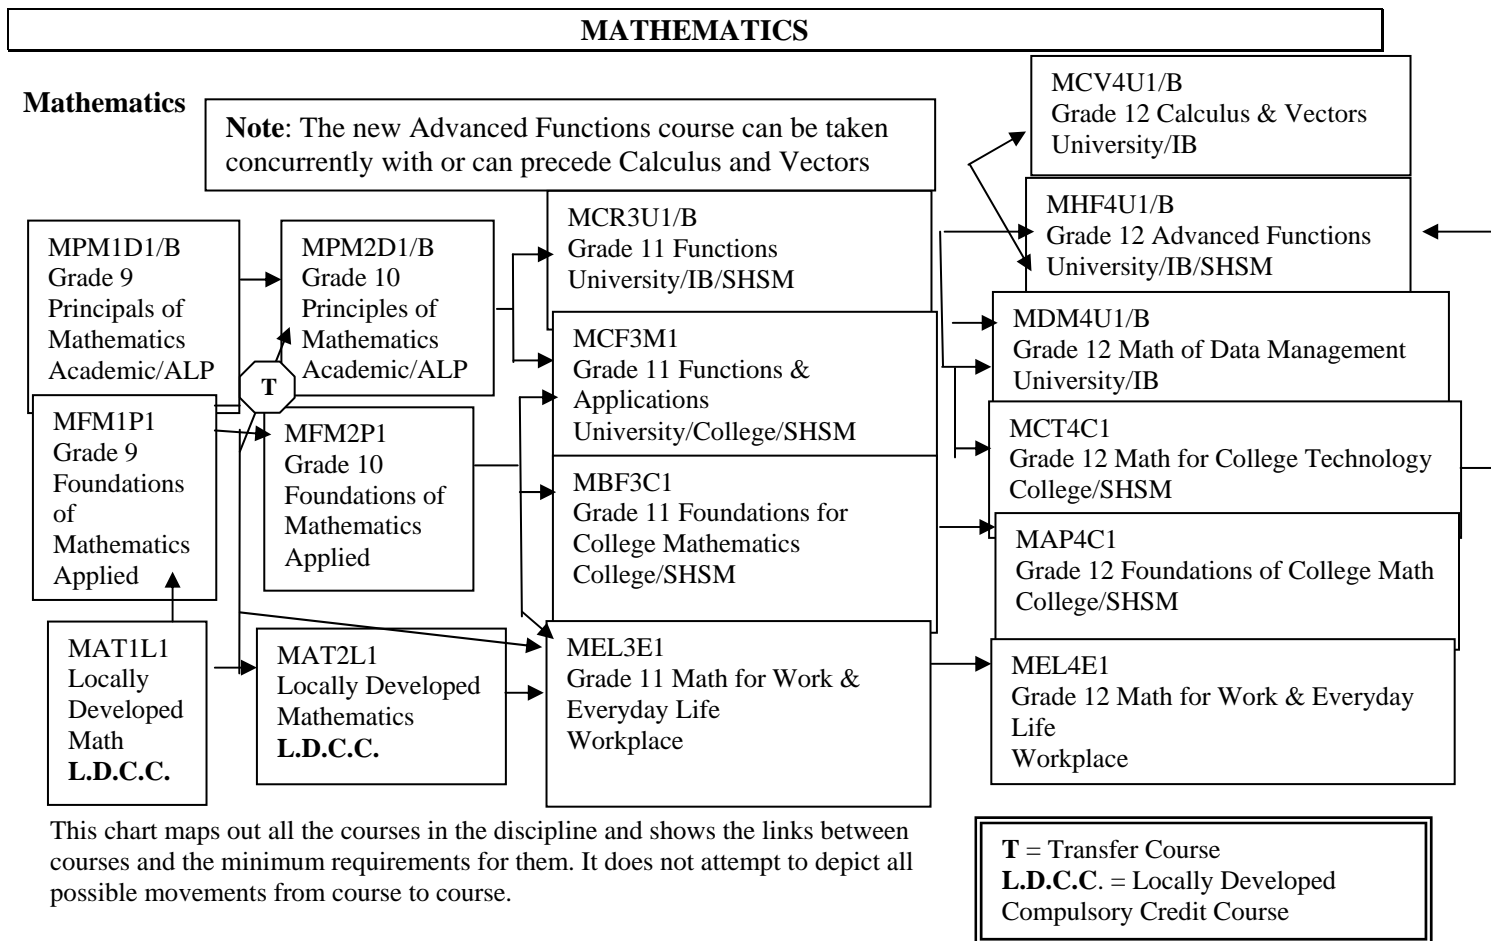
MATHEMATICS

Mathematics

Note: The new Advanced Functions course can be taken concurrently with or can precede Calculus and Vectors

MCV4U1/B
Grade 12 Calculus & Vectors
University/IB

MHF4U1/B
Grade 12 Advanced Functions
University/IB/SHSM

MPM1D1/B
Grade 9
Principals of Mathematics
Academic/ALP

MPM2D1/B
Grade 10
Principles of Mathematics
Academic/ALP

MCR3U1/B
Grade 11 Functions
University/IB/SHSM

MCF3M1
Grade 11 Functions & Applications
University/College/SHSM

MDM4U1/B
Grade 12 Math of Data Management
University/IB

T

MFM1P1
Grade 9
Foundations of Mathematics
Applied

MFM2P1
Grade 10
Foundations of Mathematics
Applied

MCT4C1
Grade 12 Math for College Technology
College/SHSM

MBF3C1
Grade 11 Foundations for College Mathematics
College/SHSM

MAP4C1
Grade 12 Foundations of College Math
College/SHSM

MAT1L1
Locally Developed Math
L.D.C.C.

MAT2L1
Locally Developed Mathematics
L.D.C.C.

MEL3E1
Grade 11 Math for Work & Everyday Life
Workplace

MEL4E1
Grade 12 Math for Work & Everyday Life
Workplace

This chart maps out all the courses in the discipline and shows the links between courses and the minimum requirements for them. It does not attempt to depict all possible movements from course to course.

T = Transfer Course
L.D.C.C. = Locally Developed Compulsory Credit Course